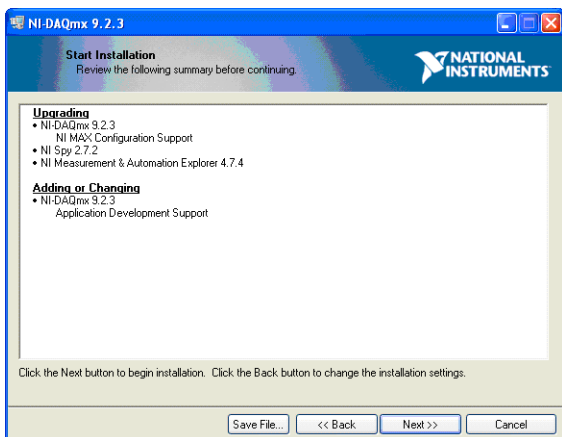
NI-DAQmx 9.2.3

Start Installation
Review the following summary before continuing.

NATIONAL INSTRUMENTS

Upgrading
• NI-DAQmx 9.2.3
NI MAX Configuration Support
• NI Spy 2.7.2
• NI Measurement & Automation Explorer 4.7.4

Adding or Changing
• NI-DAQmx 9.2.3
Application Development Support

Click the Next button to begin installation. Click the Back button to change the installation settings.

Save File... | << Back | Next >> | Cancel